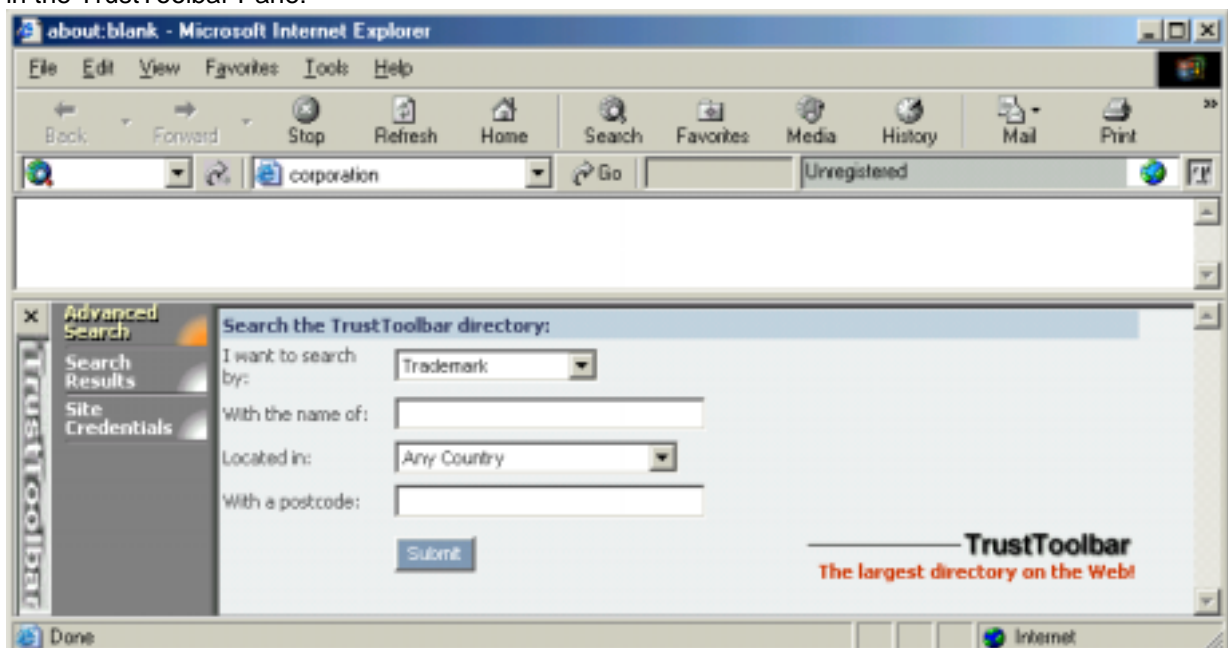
in the TrustToolbar Pane.

about:blank - Microsoft Internet Explorer

File Edit View Favorites Tools Help

Back Forward Stop Refresh Home Search Favorites Media History Mail Print

corporation Go Unregistered

Advanced Search
Search Results
Site Credentials

TrustToolbar

Search the TrustToolbar directory:

I want to search by: Trademark

With the name of:

Located in: Any Country

With a postcode:

Submit

TrustToolbar
The largest directory on the Web!

Done Internet